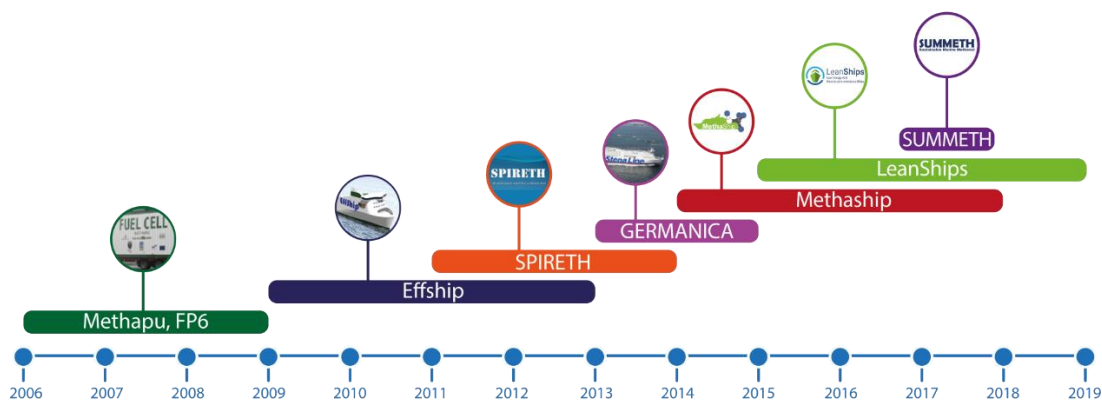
SUMMETH

LeanShips

MethaShip

Stena Line

SPIRETH

FUEL CELL

SUMMETH

LeanShips

Methaship

GERMANICA

SPIRETH

Effship

Methapu, FP6

2006 2007 2008 2009 2010 2011 2012 2013 2014 2015 2016 2017 2018 2019